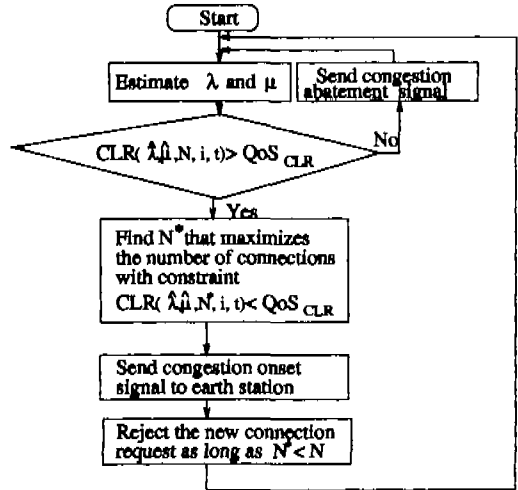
Start

Estimate $\lambda$ and $\mu$

Send congestion abatement signal

CLR( $\hat{\lambda},\hat{\mu}$,N, i, t)> QoS $_{CLR}$

No

Yes

Find N$^{*}$ that maximizes the number of connections with constraint CLR( $\hat{\lambda},\hat{\mu}$,N$^{*}$, i, t)< QoS $_{CLR}$

Send congestion onset signal to earth station

Reject the new connection request as long as N$^{*}$ < N